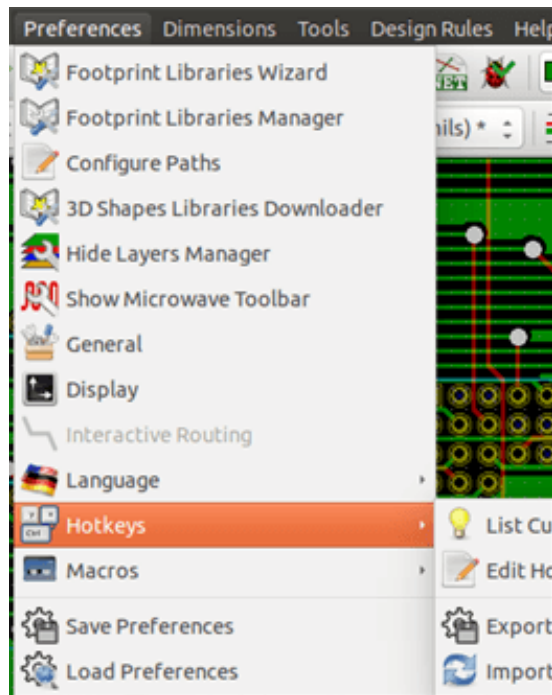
Preferences Dimensions Tools Design Rules Help

Footprint Libraries Wizard
Footprint Libraries Manager
Configure Paths
3D Shapes Libraries Downloader
Hide Layers Manager
Show Microwave Toolbar
General
Display
Interactive Routing
Language
Hotkeys
Macros
Save Preferences
Load Preferences

ils) *

Ctrl

List Cu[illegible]
Edit Ho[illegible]
Export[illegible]
Import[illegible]